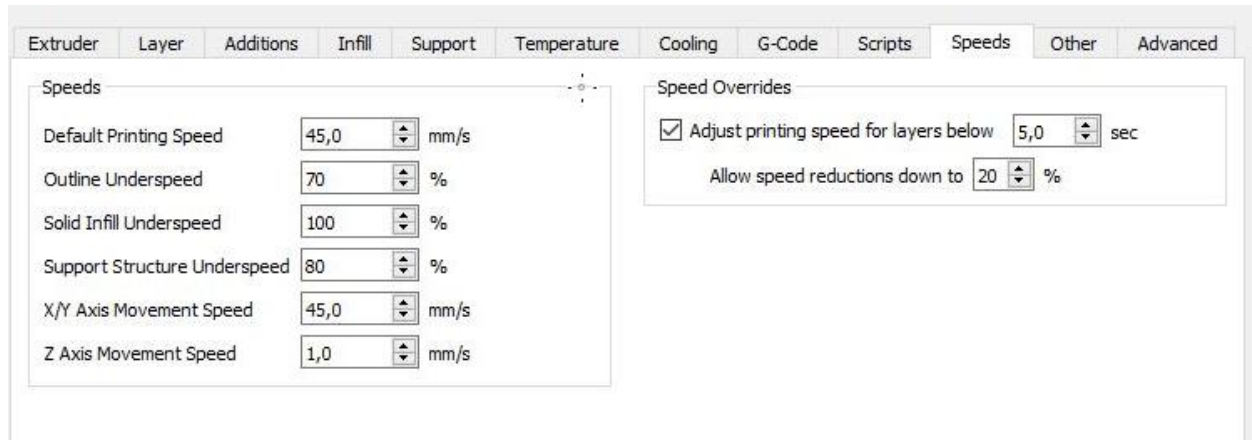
Extruder Layer Additions Infill Support Temperature Cooling G-Code Scripts Speeds Other Advanced

Speeds

Default Printing Speed 45,0 mm/s

Outline Underspeed 70 %

Solid Infill Underspeed 100 %

Support Structure Underspeed 80 %

X/Y Axis Movement Speed 45,0 mm/s

Z Axis Movement Speed 1,0 mm/s

Speed Overrides

Adjust printing speed for layers below 5,0 sec

Allow speed reductions down to 20 %